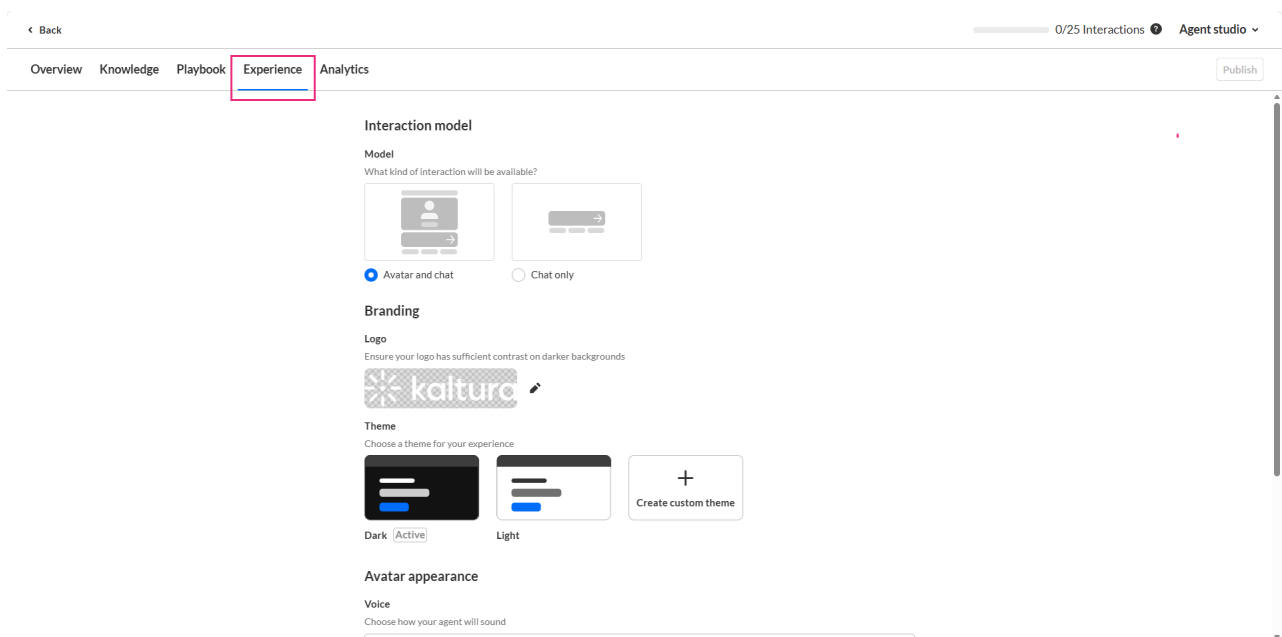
Back

0/25 Interactions

Agent studio

Overview Knowledge Playbook Experience Analytics

Publish

Interaction model

Model

What kind of interaction will be available?

Avatar and chat

Chat only

Branding

Logo

Ensure your logo has sufficient contrast on darker backgrounds

kaltura

Theme

Choose a theme for your experience

+

Create custom theme

Dark Active

Light

Avatar appearance

Voice

Choose how your agent will sound